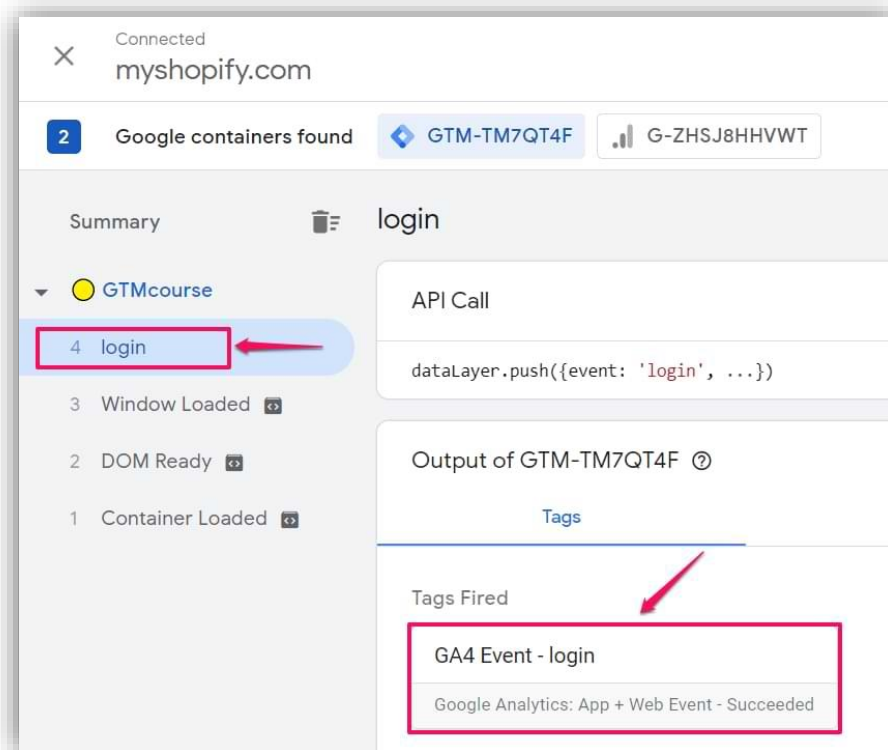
Connected
myshopify.com

2 Google containers found GTM-TM7QT4F G-ZHSJ8HHVWT

Summary

login

GTMcourse

4 login

3 Window Loaded

2 DOM Ready

1 Container Loaded

API Call

dataLayer.push({event: 'login', ...})

Output of GTM-TM7QT4F

Tags

Tags Fired

GA4 Event - login

Google Analytics: App + Web Event - Succeeded